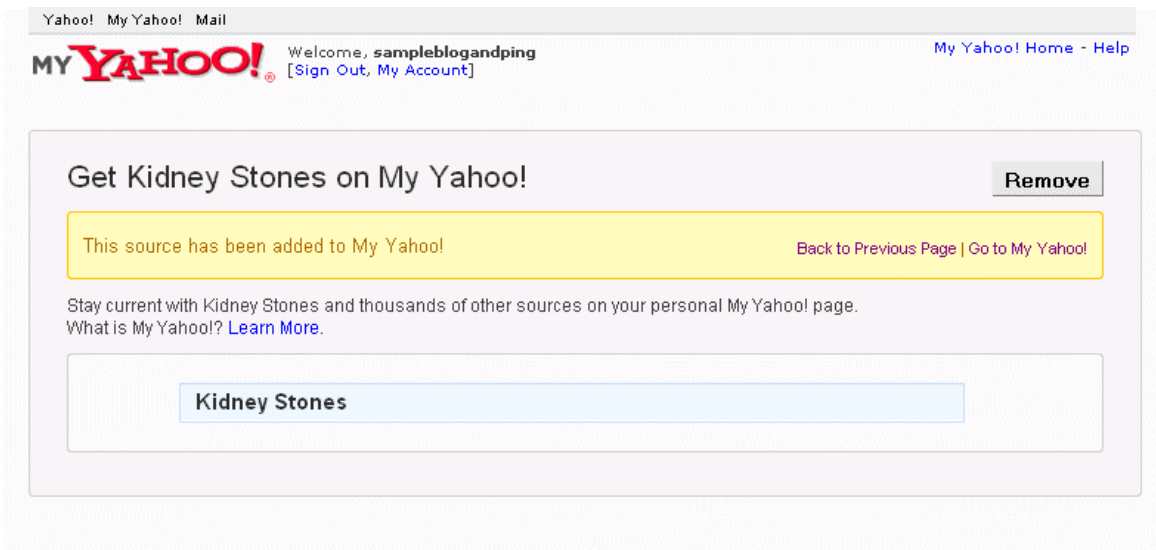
Yahoo! My Yahoo! Mail

MY YAHOO!® Welcome, sampleblogandping [Sign Out, My Account]

My Yahoo! Home - Help

Get Kidney Stones on My Yahoo!

Remove

This source has been added to My Yahoo!

Back to Previous Page | Go to My Yahoo!

Stay current with Kidney Stones and thousands of other sources on your personal My Yahoo! page.
What is My Yahoo!? Learn More.

Kidney Stones